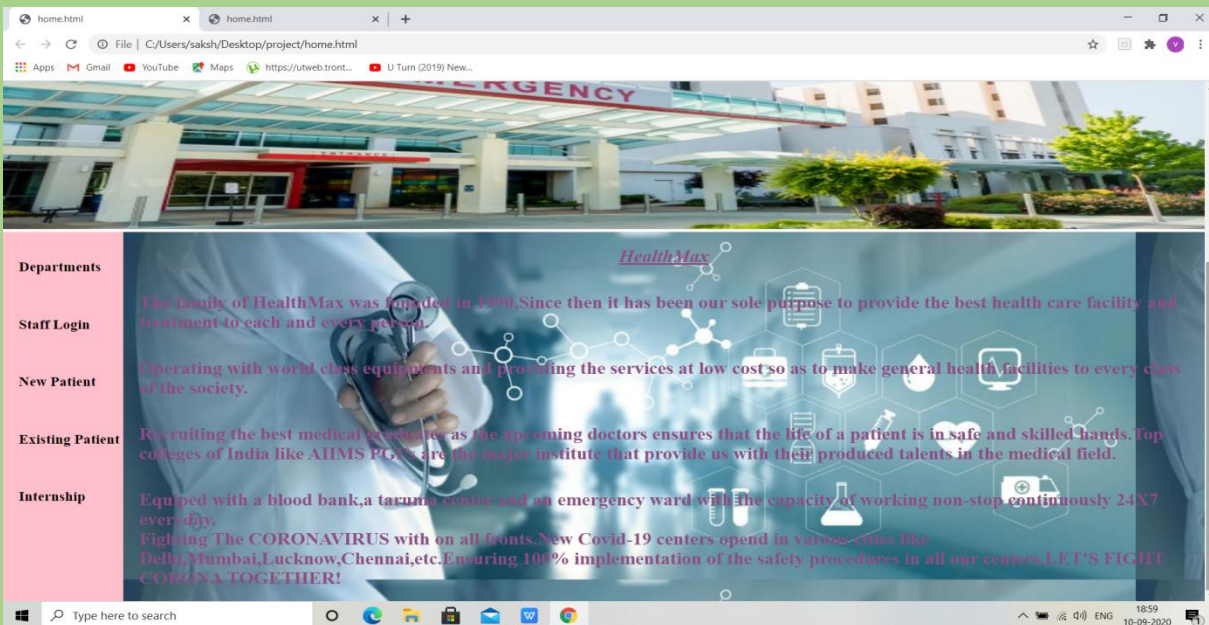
home.html
home.html
File | C:/Users/saksh/Desktop/project/home.html
Apps Gmail YouTube Maps https://utweb.tront... U Turn (2019) New...

ERGENCY

Departments

Staff Login

New Patient

Existing Patient

Internship

HealthMax

The family of HealthMax was founded in 1990,Since then it has been our sole purpose to provide the best health care facility and treatment to each and every person.

Operating with world class equipments and providing the services at low cost so as to make general health facilities to every class of the society.

Recruiting the best medical graduates as the upcoming doctors ensures that the life of a patient is in safe and skilled hands.Top colleges of India like AIIMS PGI's are the major institute that provide us with their produced talents in the medical field.

Equiped with a blood bank,a taruma center and an emergency ward with the capacity of working non-stop continuosly 24X7 everyday.
Fighting The CORONAVIRUS with on all fronts.New Covid-19 centers opend in various cities like Delhi,Mumbai,Lucknow,Chennai,etc.Ensuring 100% implementation of the safety procedures in all our centers.LET'S FIGHT CORONA TOGETHER!

Type here to search
ENG 18:59 10-09-2020